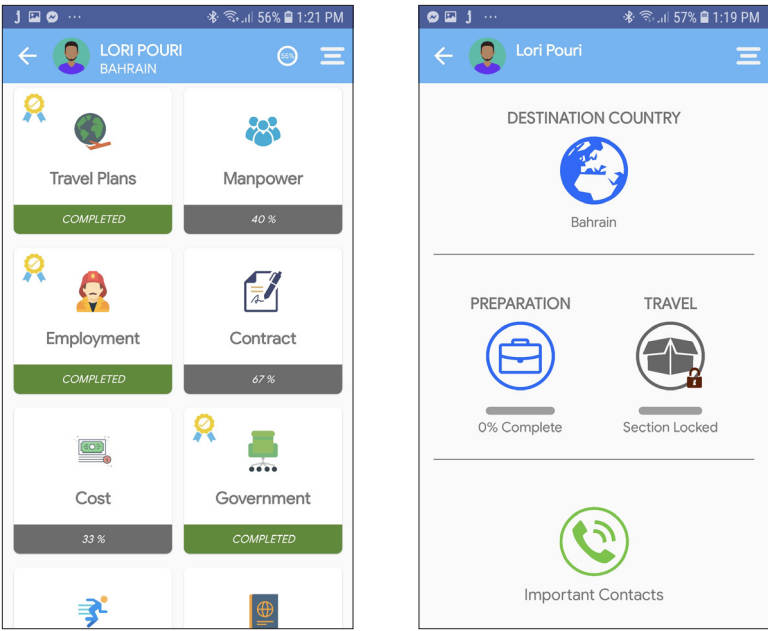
56% 1:21 PM

LORI POURI
BAHRAIN

55%

Travel Plans
COMPLETED

Manpower
40 %

Employment
COMPLETED

Contract
67 %

Cost
33 %

Government
COMPLETED

57% 1:19 PM

Lori Pouri

DESTINATION COUNTRY

Bahrain

PREPARATION

0% Complete

TRAVEL

Section Locked

Important Contacts